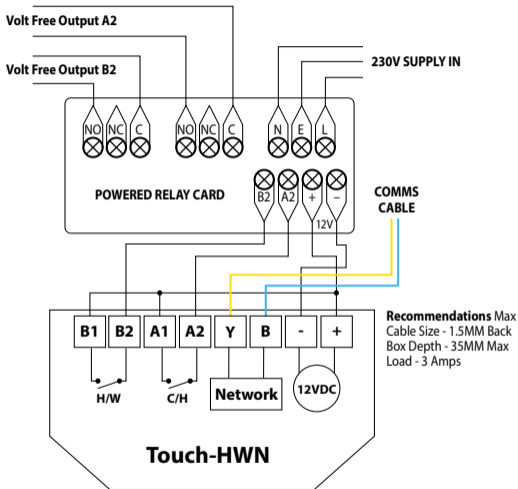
Volt Free Output A2

Volt Free Output B2

230V SUPPLY IN

NO NC C

NO NC C

N E L

POWERED RELAY CARD

B2 A2 + –

12V

COMMS CABLE

B1 B2 A1 A2 Y B - +

H/W

C/H

Network

12VDC

**Recommendations** Max Cable Size - 1.5MM Back Box Depth - 35MM Max Load - 3 Amps

Touch-HWN